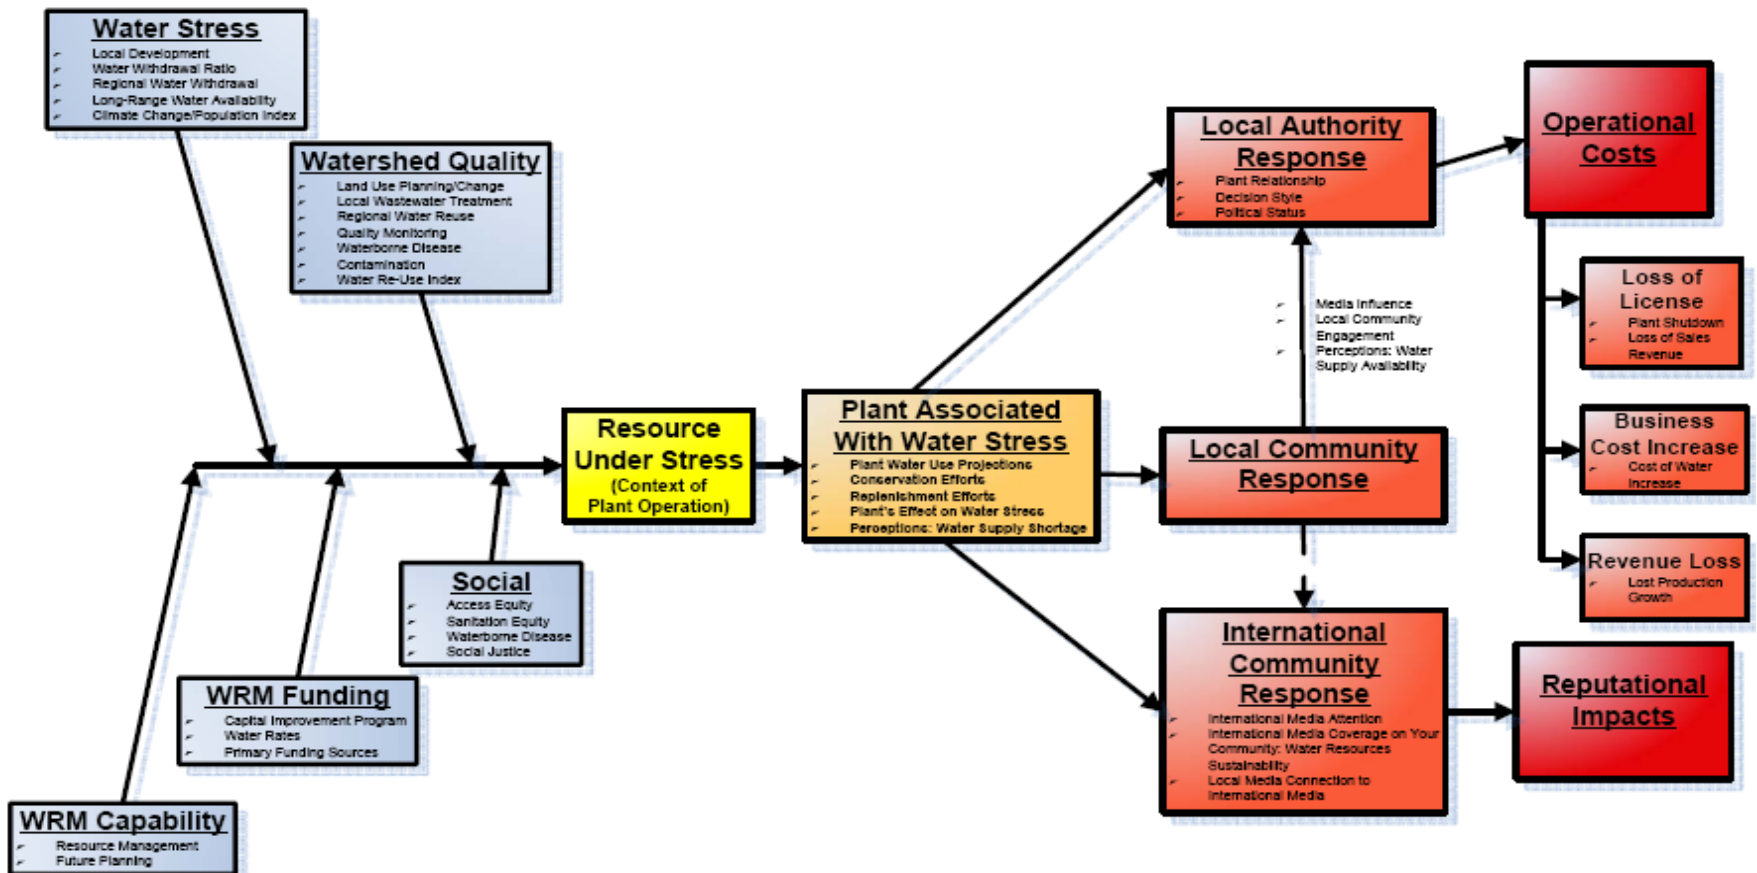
Water Stress
Local Development
Water Withdrawal Ratio
Regional Water Withdrawal
Long-Range Water Availability
Climate Change/Population Index

Watershed Quality
Land Use Planning/Change
Local Wastewater Treatment
Regional Water Reuse
Quality Monitoring
Waterborne Disease
Contamination
Water Re-Use Index

Resource Under Stress
(Context of Plant Operation)

Plant Associated With Water Stress
Plant Water Use Projections
Conservation Efforts
Replenishment Efforts
Plant's Effect on Water Stress
Perceptions: Water Supply Shortage

Local Authority Response
Plant Relationship
Decision Style
Political Status

Operational Costs

Media Influence
Local Community Engagement
Perceptions: Water Supply Availability

Loss of License
Plant Shutdown
Loss of Sales Revenue

Local Community Response

Business Cost Increase
Cost of Water Increase

Revenue Loss
Lost Production Growth

Social
Access Equity
Sanitation Equity
Waterborne Disease
Social Justice

WRM Funding
Capital Improvement Program
Water Rates
Primary Funding Sources

WRM Capability
Resource Management
Future Planning

International Community Response
International Media Attention
International Media Coverage on Your Community: Water Resources Sustainability
Local Media Connection to International Media

Reputational Impacts